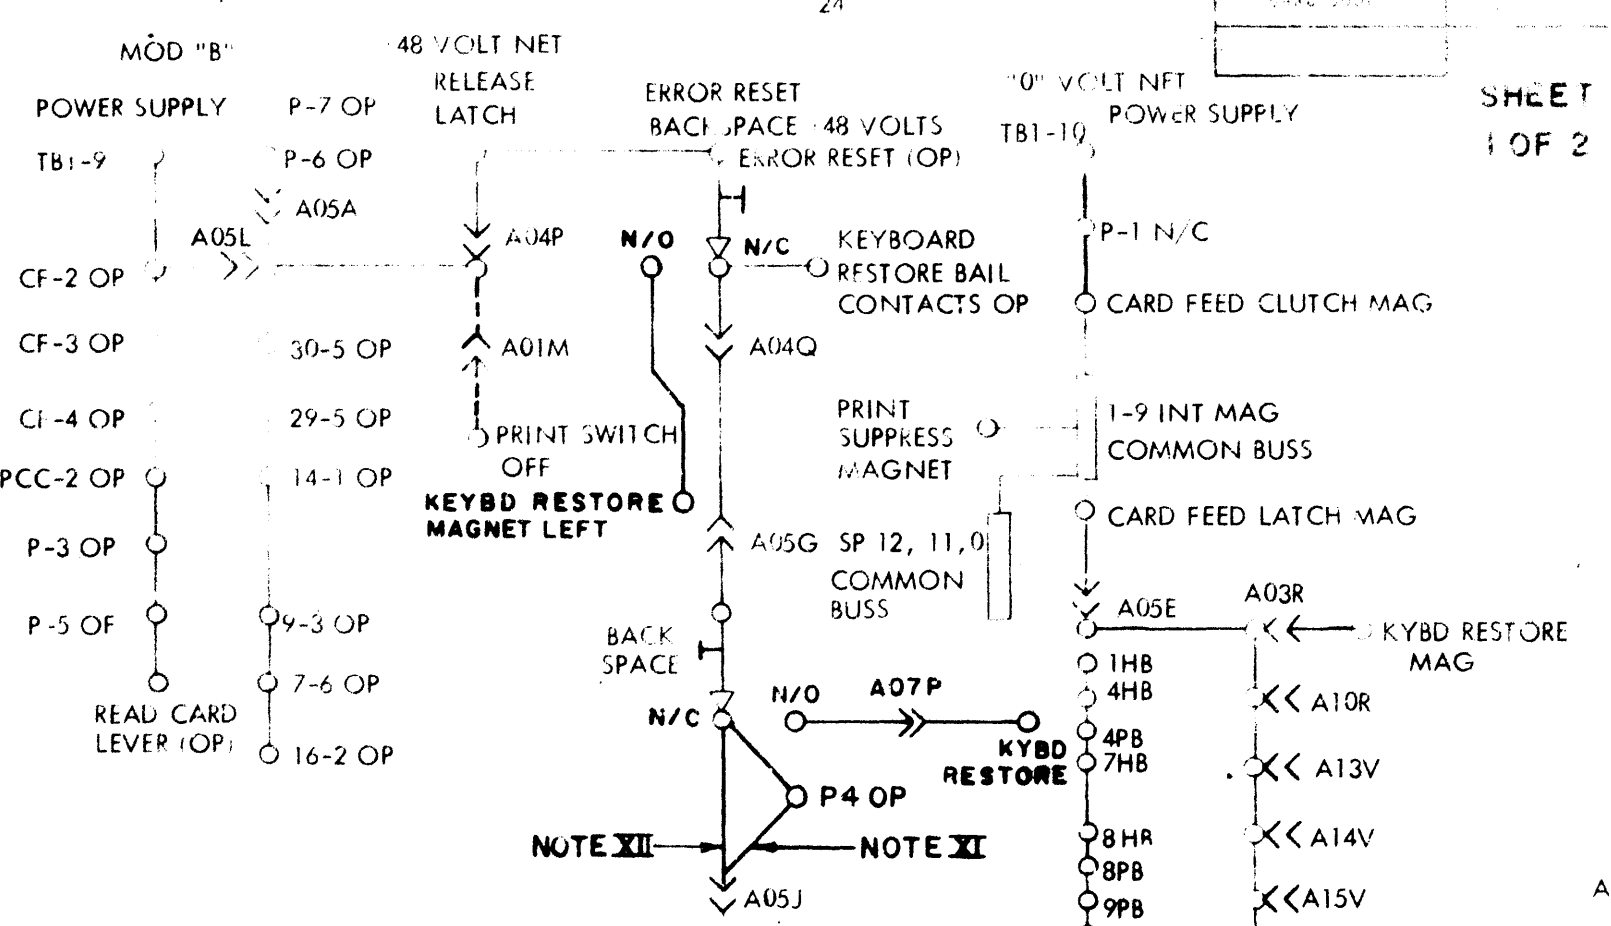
24

MOD "B"
POWER SUPPLY
TB1-9

48 VOLT NET
P-7 OP
P-6 OP
A05A
A05L
CF-2 OP
CF-3 OP
CF-4 OP
PCC-2 OP
P-3 OP
P-5 OP
READ CARD LEVER (OP)

30-5 OP
29-5 OP
14-1 OP
9-3 OP
7-6 OP
16-2 OP

RELEASE LATCH
A04P
A01M
PRINT SWITCH OFF
KEYBD RESTORE MAGNET LEFT

ERROR RESET BACKSPACE 48 VOLTS
ERROR RESET (OP)
N/O
N/C
KEYBOARD RESTORE BAIL CONTACTS OP
A04Q
A05G
SP 12, 11, 0
COMMON BUSS
BACK SPACE
N/C
N/O
A07P
KYBD RESTORE
P4 OP
NOTE XII
NOTE XI
A05J

PRINT SUPPRESS MAGNET

"0" VOLT NET POWER SUPPLY
TB1-10
P-1 N/C
CARD FEED CLUTCH MAG
1-9 INT MAG COMMON BUSS
CARD FEED LATCH MAG
A05E
A03R
KYBD RESTORE MAG
1HB
4HB
4PB
7HB
8HB
8PB
9PB
A10R
A13V
A14V
A15V

SHEET 1 OF 2

A